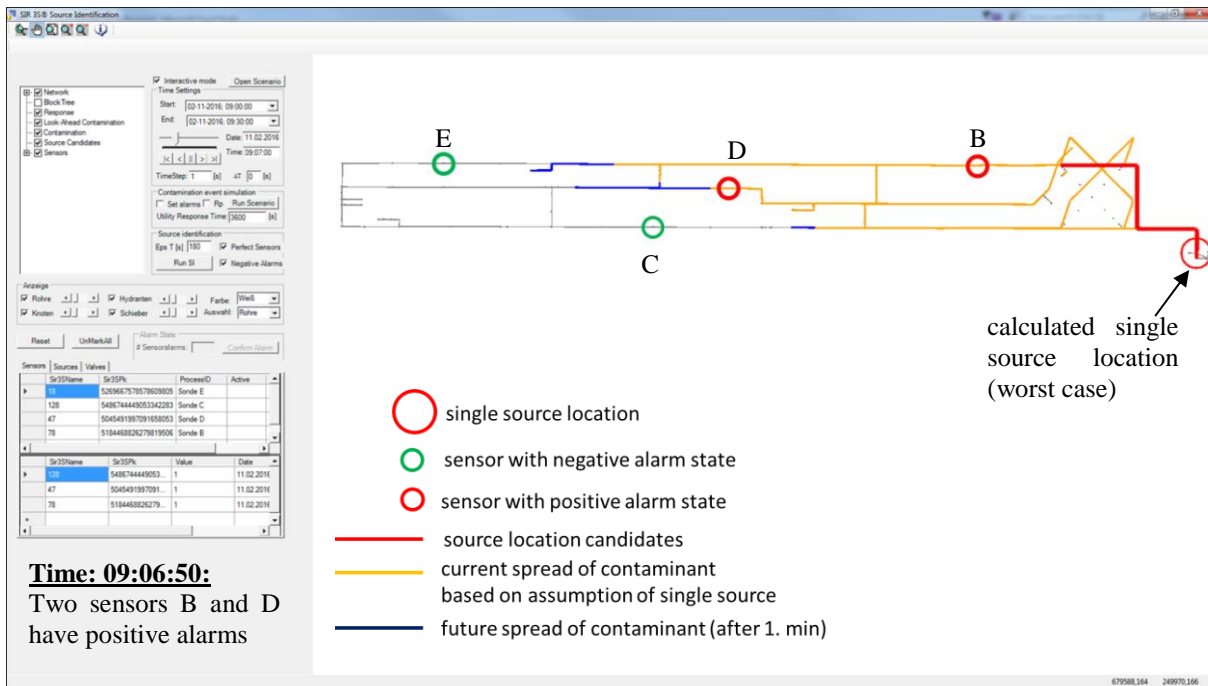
SIR 3S® Source Identification

Network
Block Tree
Response
Look-Ahead Contamination
Contamination
Source Candidates
Sensors

Interactive mode
Open Scenario
Time Settings
Start: 02-11-2016, 09:00:00
End: 02-11-2016, 09:30:00
Date: 11.02.2016
Time: 09:07:00
TimeStep: 1 [s] ΔT 0 [s]
Contamination event simulation
Set alarms
Rp
Run Scenario
Utility Response Time: 3600 [s]
Source identification
Eps T [s] 180
Perfect Sensors
Run SI
Negative Alarms

Anzeige
Rohre
Hydranten
Farbe: Weiß
Knoten
Schieber
Auswahl: Rohre

Reset
UnMarkAll
Alarm State
# Sensoralarms:
Confirm Alarm

Sensors | Sources | Valves

| Sir3SName | Sir3SPk | ProcessID | Active |
|---|---|---|---|
| 18 | 5269667578578609805 | Sonde E | |
| 128 | 5486744449053342283 | Sonde C | |
| 47 | 5045491997091658053 | Sonde D | |
| 78 | 5184468826279819506 | Sonde B | |

| Sir3SName | Sir3SPk | Value | Date |
|---|---|---|---|
| 128 | 5486744449053... | 1 | 11.02.2016 |
| 47 | 5045491997091... | 1 | 11.02.2016 |
| 78 | 5184468826279... | 1 | 11.02.2016 |

Time: 09:06:50:
Two sensors B and D have positive alarms

E
D
B
C

calculated single source location (worst case)

single source location
sensor with negative alarm state
sensor with positive alarm state
source location candidates
current spread of contaminant based on assumption of single source
future spread of contaminant (after 1. min)

679588,164 249970,166